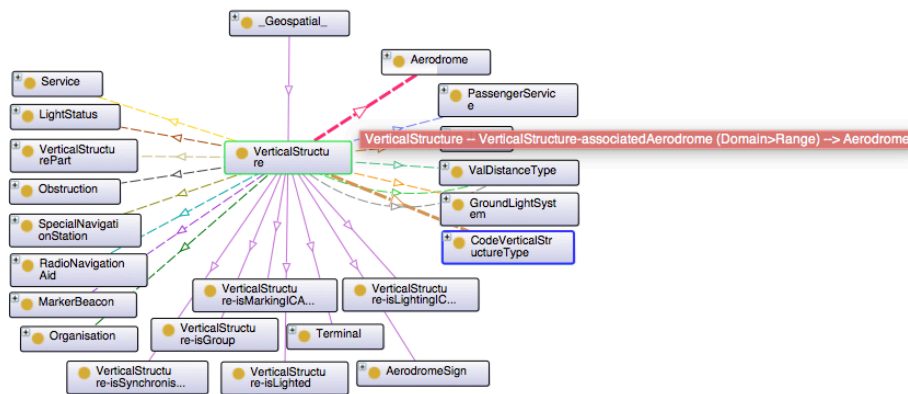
_Geospatial_

Aerodrome

Service

PassengerService

LightStatus

VerticalStructure -- VerticalStructure-associatedAerodrome (Domain>Range) --> Aerodrome

VerticalStructurePart

VerticalStructure

Obstruction

ValDistanceType

GroundLightSystem

SpecialNavigationStation

CodeVerticalStructureType

RadioNavigationAid

VerticalStructure-isMarkingICA...

VerticalStructure-isLightingIC...

MarkerBeacon

Organisation

VerticalStructure-isGroup

Terminal

VerticalStructure-isSynchronis...

VerticalStructure-isLighted

AerodromeSign